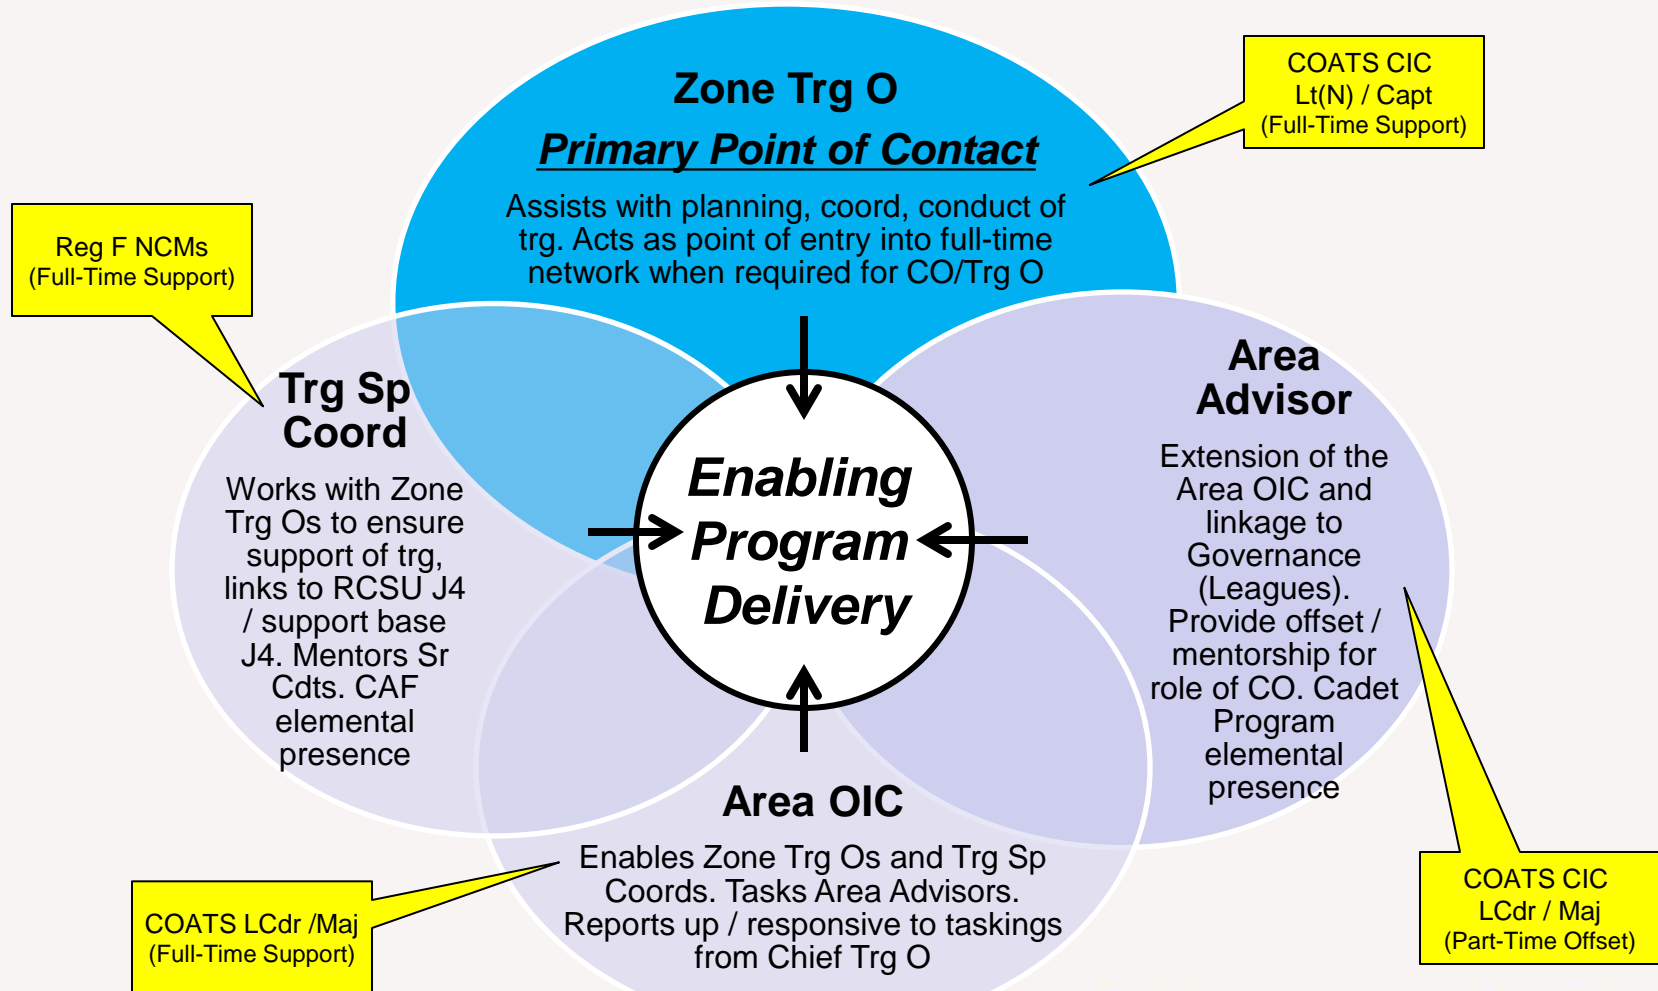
Zone Trg O

Primary Point of Contact

Assists with planning, coord, conduct of trg. Acts as point of entry into full-time network when required for CO/Trg O

COATS CIC
Lt(N) / Capt
(Full-Time Support)

Reg F NCMs
(Full-Time Support)

Trg Sp Coord

Works with Zone Trg Os to ensure support of trg, links to RCSU J4 / support base J4. Mentors Sr Cdts. CAF elemental presence

Enabling Program Delivery

Area Advisor

Extension of the Area OIC and linkage to Governance (Leagues). Provide offset / mentorship for role of CO. Cadet Program elemental presence

Area OIC

Enables Zone Trg Os and Trg Sp Coords. Tasks Area Advisors. Reports up / responsive to taskings from Chief Trg O

COATS LCdr /Maj
(Full-Time Support)

COATS CIC
LCdr / Maj
(Part-Time Offset)